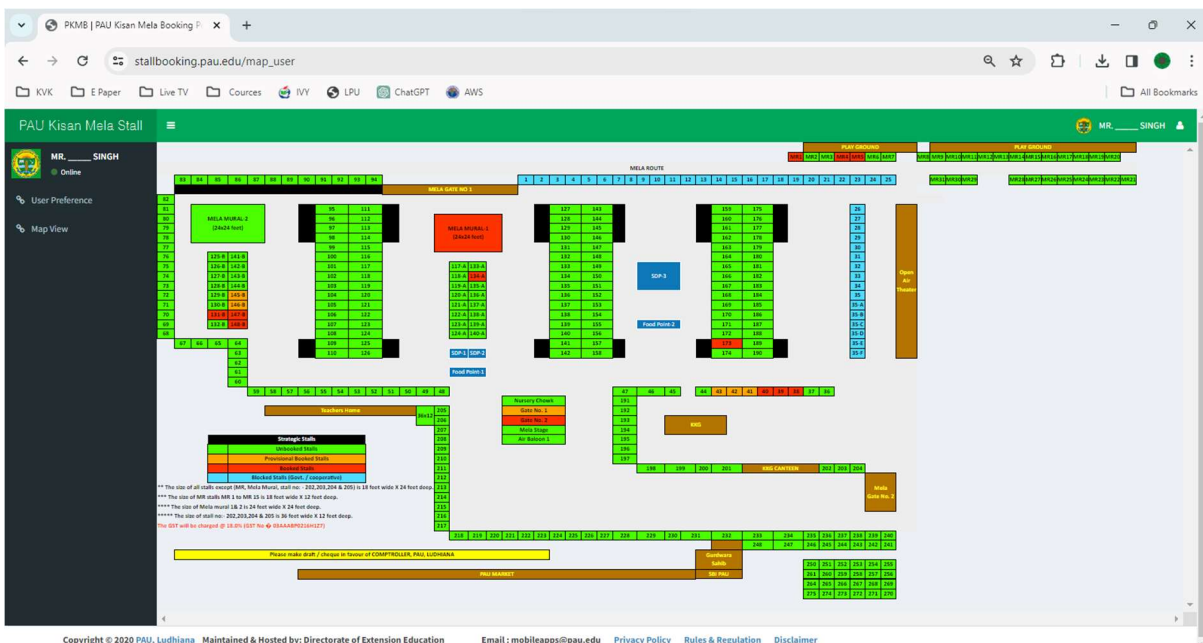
PKMB | PAU Kisan Mela Booking P ×

stallbooking.pau.edu/map_user

KVK E Paper Live TV Cources IVY LPU ChatGPT AWS All Bookmarks

PAU Kisan Mela Stall

MR. _____ SINGH

MR. _____ SINGH
Online

User Preference

Map View

PLAY GROUND PLAY GROUND

MR1 MR2 MR3 MR4 MR5 MR6 MR7 MR8 MR9 MR10 MR11 MR12 MR13 MR14 MR15 MR16 MR17 MR18 MR19 MR20

MELA ROUTE

83 84 85 86 87 88 89 90 91 92 93 94

MELA GATE NO 1

1 2 3 4 5 6 7 8 9 10 11 12 13 14 15 16 17 18 19 20 21 22 23 24 25

MR31 MR30 MR29 MR28 MR27 MR26 MR25 MR24 MR23 MR22 MR21

82 81 80 79 78 77 76 75 74 73 72 71 70 69 68

MELA MURAL-2 (24x24 feet)

MELA MURAL-1 (24x24 feet)

95 111 96 112 97 113 98 114 99 115 100 116 101 117 102 118 103 119 104 120 105 121 106 122 107 123 108 124 109 125 110 126

127 143 128 144 129 145 130 146 131 147 132 148 133 149 134 150 135 151 136 152 137 153 138 154 139 155 140 156 141 157 142 158

159 175 160 176 161 177 162 178 163 179 164 180 165 181 166 182 167 183 168 184 169 185 170 186 171 187 172 188 173 189 174 190

26 27 28 29 30 31 32 33 34 35 35-A 35-B 35-C 35-D 35-E 35-F

Open Air Theater

125-B 141-B 126-B 142-B 127-B 143-B 128-B 144-B 129-B 145-B 130-B 146-B 131-B 147-B 132-B 148-B

117-A 133-A 118-A 134-A 119-A 135-A 120-A 136-A 121-A 137-A 122-A 138-A 123-A 139-A 124-A 140-A

SDP-3

Food Point-2

SDP-1 SDP-2

Food Point 1

67 66 65 64 63 62 61 60

59 58 57 56 55 54 53 52 51 50 49 48

47 46 45 44 43 42 41 40 39 38 37 36

Teachers Home

36x12

Nursery Chowk
Gate No. 1
Gate No. 2
Mela Stage
Air Baloon 1

191 192 193 194 195 196 197

RKG

198 199 200 201 RKG CANTEEN 202 203 204

Mela Gate No. 2

Strategic Stalls
Unbooked Stalls
Provisional Booked Stalls
Booked Stalls
Blocked Stalls (Govt. / cooperative)

205 206 207 208 209 210 211 212 213 214 215 216 217

** The size of all stalls except (MR, Mela Mural, stall no: - 202,203,204 & 205) is 18 feet wide X 24 feet deep.
*** The size of MR stalls MR 1 to MR 15 is 18 feet wide X 12 feet deep.
**** The size of Mela mural 1& 2 is 24 feet wide X 24 feet deep.
***** The size of stall no:- 202,203,204 & 205 is 36 feet wide X 12 feet deep.
The GST will be charged @ 18.0% (GST No � 03AAABP0216H1Z7)

218 219 220 221 222 223 224 225 226 227 228 229 230 231 232 233 234 235 236 237 238 239 240

248 247 246 245 244 243 242 241

Please make draft / cheque in favour of COMPTROLLER, PAU, LUDHIANA

Gurdwara Sahib

PAU MARKET

SBI PAU

250 251 252 253 254 255
261 260 259 258 257 256
264 265 266 267 268 269
275 274 273 272 271 270

Copyright © 2020 PAU, Ludhiana Maintained & Hosted by: Directorate of Extension Education Email : mobileapps@pau.edu Privacy Policy Rules & Regulation Disclaimer